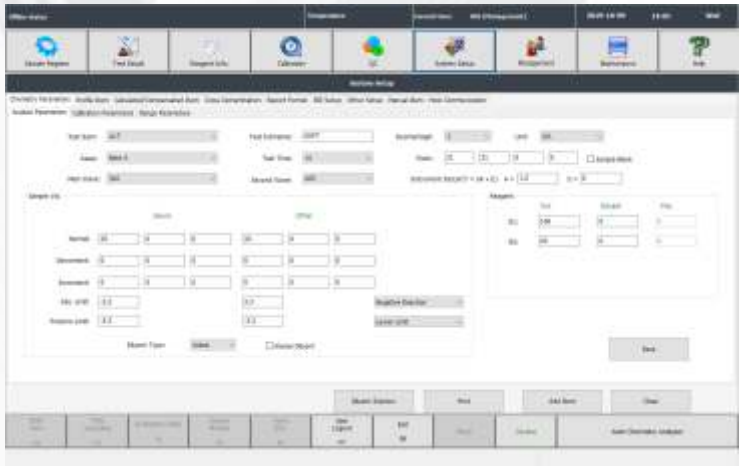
Offline status | Temperature | Current User | 2026-04-09 | 19:05

Sample Register | Test Result | Reagent Info | Calibration | QC | System Setup | Management | Maintenance | Help

System Setup

Chemistry Parameters | Profile Item | Calculated/Compensated Item | Cross Contamination | Report Format | Bill Status | Other Setup | Manual Item | Host Communication

Analysis Parameters | Calibration Parameters | Range Parameters

Test Item: ALT
Assay: Rate A
Main Wave: 340
Full Name: GOT
Test Time: 10
Second Wave: 405
Increase/Decrease: 1
Unit: U/L
Point: 0 21 0 0
Instrument Result = (A × X) + B

Sample Vol.
Serum
Other
Normal: 20 0 0 20 0 0
Decreased: 5 0 0 5 0 0
Increased: 0 0 0 0 0 0
Abs. Limit: -3.2 3.2
Linearity Limit: -3.2 3.2
Negative Reaction
Lower Limit
Blank Type: Water
Reagent

Reagent
Vol. Diluent
R1: 180 0
R2: 45 0

Save

Blank Aspirate | Print | Add Item | Clear

Open Cuvette
Exit
Alarm Information Analysis